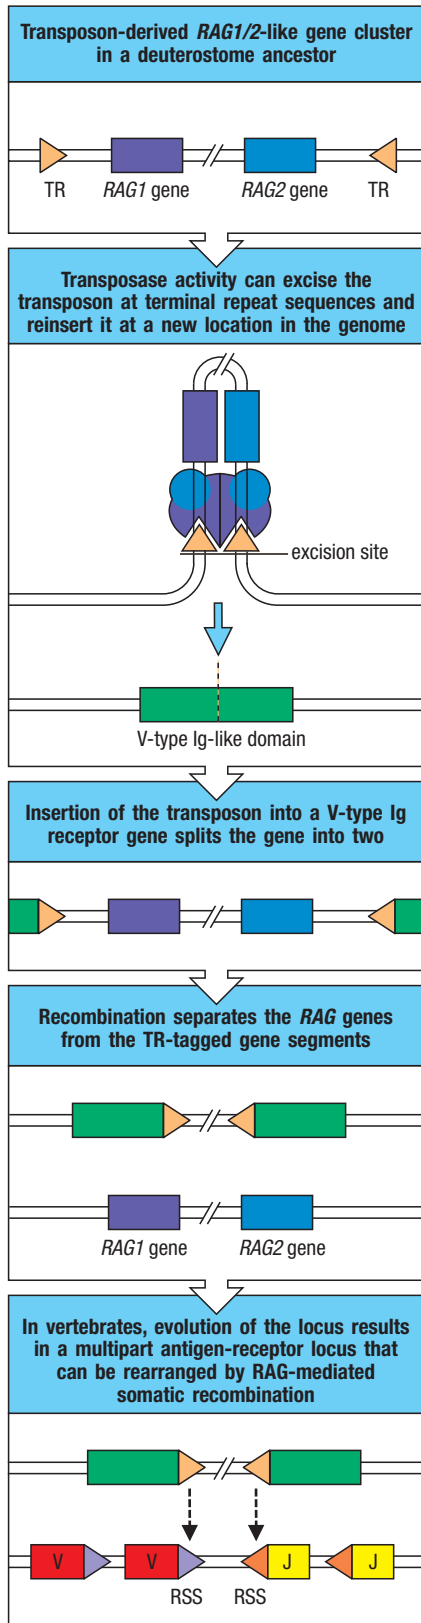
Transposon-derived *RAG1/2*-like gene cluster in a deuterostome ancestor

TR *RAG1* gene *RAG2* gene TR

Transposase activity can excise the transposon at terminal repeat sequences and reinsert it at a new location in the genome

excision site

V-type Ig-like domain

Insertion of the transposon into a V-type Ig receptor gene splits the gene into two

Recombination separates the *RAG* genes from the TR-tagged gene segments

*RAG1* gene *RAG2* gene

In vertebrates, evolution of the locus results in a multipart antigen-receptor locus that can be rearranged by RAG-mediated somatic recombination

V V J J

RSS RSS